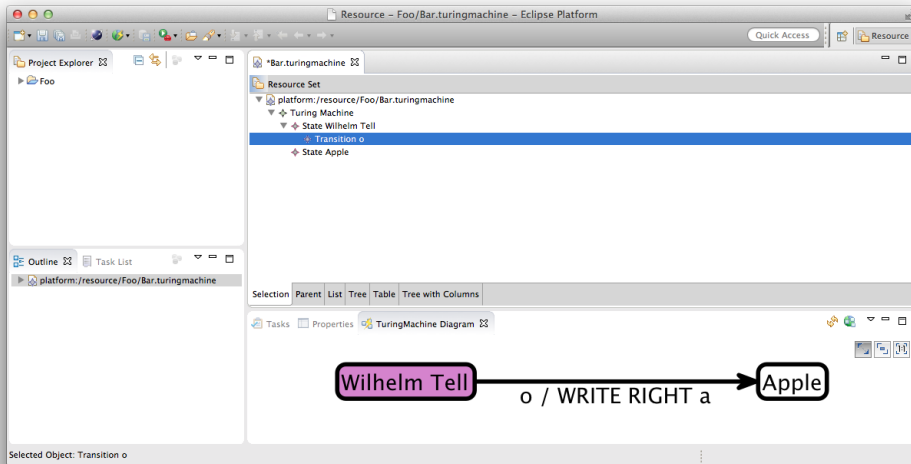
Resource – Foo/Bar.turingmachine – Eclipse Platform

Quick Access

Resource

Project Explorer

Foo

*Bar.turingmachine

Resource Set

platform:/resource/Foo/Bar.turingmachine

Turing Machine

State Wilhelm Tell

Transition o

State Apple

Outline

Task List

platform:/resource/Foo/Bar.turingmachine

Selection | Parent | List | Tree | Table | Tree with Columns

Tasks | Properties | TuringMachine Diagram

Wilhelm Tell

o / WRITE RIGHT a

Apple

Selected Object: Transition o